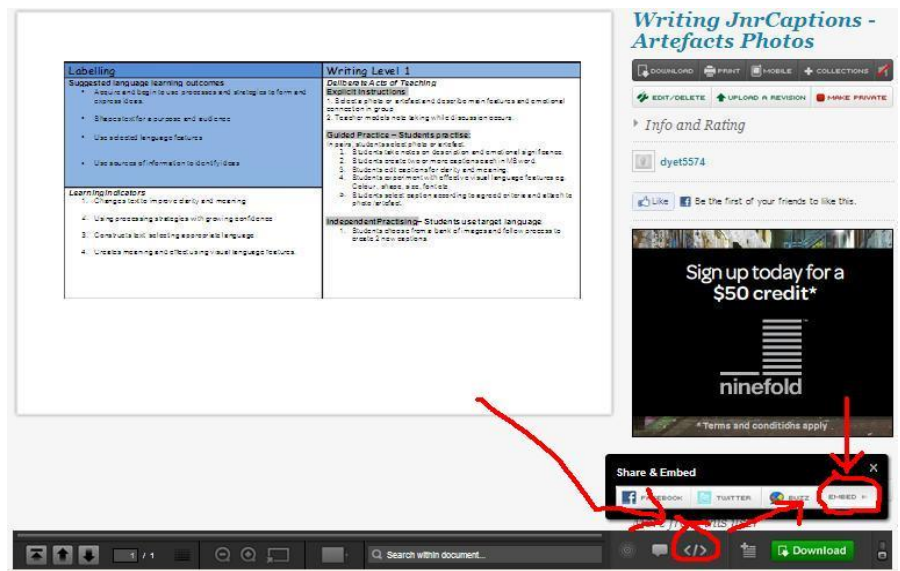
| Labelling | Writing Level 1 |
|---|---|
| Suggested language learning outcomes<br>• Acquire and begin to use processes and strategies to form and express ideas.<br>• Shape text for a purpose and audience<br>• Use selected language features<br>• Use sources of information to identify ideas | Deliberate Acts of Teaching<br>Explicit Instructions<br>1. Select a photo or artefact and describe main features and emotional connection in group<br>2. Teacher models note taking while discussion occurs.<br>Guided Practice – Students practise:<br>In pairs, students select photo or artefact.<br>1. Students take notes on description and emotional significance.<br>2. Students create two or more captions each in MS word.<br>3. Students edit captions for clarity and meaning.<br>4. Students experiment with effective visual language features eg. Colour, shape, size, fonts etc<br>5. Students select caption according to agreed criteria and attach to photo/artefact.<br>Independent Practising– Students use target language<br>1. Students choose from a bank of images and follow process to create 2 new captions |
| Learning Indicators<br>1. Changes text to improve clarity and meaning<br>2. Using processing strategies with growing confidence<br>3. Constructs text selecting appropriate language<br>4. Creates meaning and effect using visual language features | |

Writing JnrCaptions - Artefacts Photos

DOWNLOAD PRINT MOBILE COLLECTIONS

EDIT/DELETE UPLOAD A REVISION MAKE PRIVATE

Info and Rating

dyet5574

Like Be the first of your friends to like this.

Sign up today for a $50 credit*

ninefold

*Terms and conditions apply

Share & Embed

FACEBOOK TWITTER BUZZ EMBED

1 / 1

Search within document...

Download